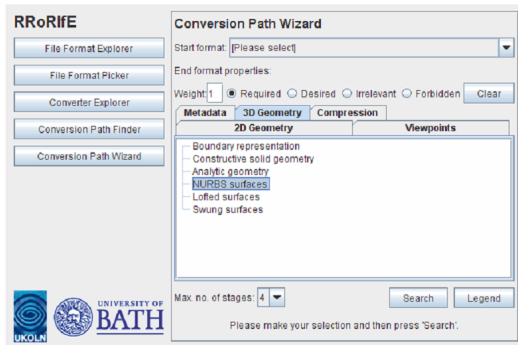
RRoRIfE

File Format Explorer

File Format Picker

Converter Explorer

Conversion Path Finder

Conversion Path Wizard

UKOLN

UNIVERSITY OF BATH

Conversion Path Wizard

Start format: [Please select]

End format properties:

Weight: 1 Required Desired Irrelevant Forbidden Clear

Metadata 3D Geometry Compression

2D Geometry Viewpoints

Boundary representation
Constructive solid geometry
Analytic geometry
NURBS surfaces
Lofted surfaces
Swung surfaces

Max. no. of stages: 4

Search Legend

Please make your selection and then press 'Search'.